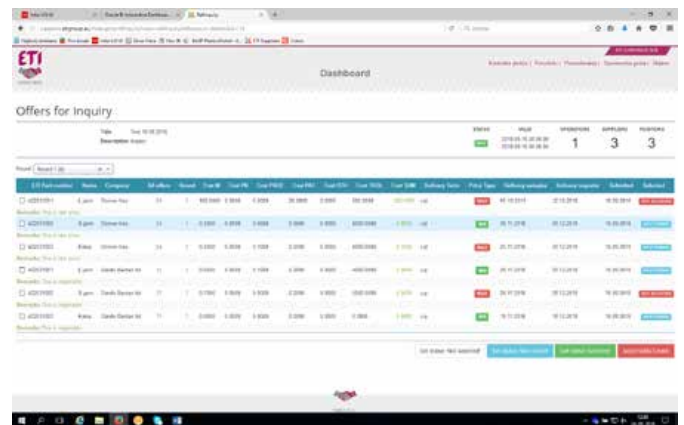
ETI

Dashboard

Offers for Inquiry

Title

Description

STATUS

VALID

OPERATORS 1

SUPPLIERS 3

POSITIONS 3

Round 1

| ETI Part number | Name | Company | All offers | Round | Cost M | Cost PE | Cost PROD | Cost PKG | Cost ETI | Cost TOOL | Cost SUM | Delivery Term | Price Type | Delivery supplier | Delivery inquirer | Submitted | Selected |
|---|---|---|---|---|---|---|---|---|---|---|---|---|---|---|---|---|---|
| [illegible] | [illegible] | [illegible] | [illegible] | 1 | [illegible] | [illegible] | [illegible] | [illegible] | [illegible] | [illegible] | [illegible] | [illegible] | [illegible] | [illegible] | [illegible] | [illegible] | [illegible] |
| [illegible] | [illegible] | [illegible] | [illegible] | 1 | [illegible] | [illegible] | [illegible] | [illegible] | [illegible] | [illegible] | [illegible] | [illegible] | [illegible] | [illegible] | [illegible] | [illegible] | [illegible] |
| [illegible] | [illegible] | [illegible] | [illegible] | 1 | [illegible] | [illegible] | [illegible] | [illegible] | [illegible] | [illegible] | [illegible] | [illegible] | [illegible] | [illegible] | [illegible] | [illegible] | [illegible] |
| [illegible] | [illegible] | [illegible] | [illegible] | 1 | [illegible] | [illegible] | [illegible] | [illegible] | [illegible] | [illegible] | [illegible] | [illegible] | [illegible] | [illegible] | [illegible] | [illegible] | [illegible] |
| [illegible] | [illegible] | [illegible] | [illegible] | 1 | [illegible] | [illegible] | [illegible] | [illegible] | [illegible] | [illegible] | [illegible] | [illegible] | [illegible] | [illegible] | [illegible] | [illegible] | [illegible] |
| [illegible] | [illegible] | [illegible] | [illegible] | 1 | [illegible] | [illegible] | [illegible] | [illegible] | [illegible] | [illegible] | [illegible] | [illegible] | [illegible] | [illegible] | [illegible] | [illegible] | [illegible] |

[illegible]